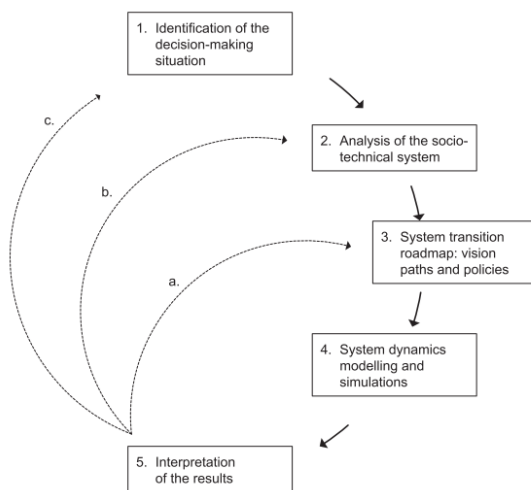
1. Identification of the decision-making situation

2. Analysis of the socio-technical system

3. System transition roadmap: vision paths and policies

4. System dynamics modelling and simulations

5. Interpretation of the results

c.

b.

a.